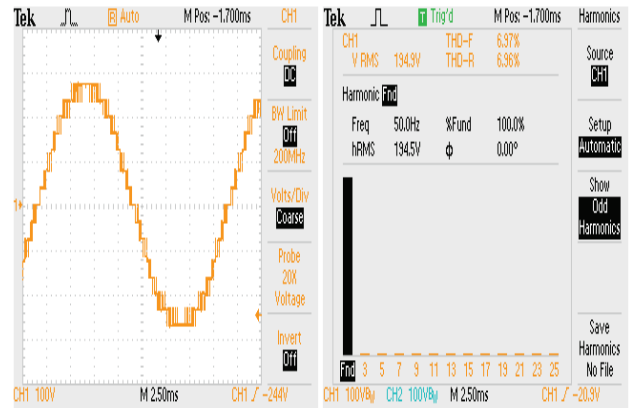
Tek R Auto M Pos: -1.700ms CH1

Coupling
DC

BW Limit
Off
200MHz

Volts/Div
Coarse

Probe
20X
Voltage

Invert
Off

CH1 100V M 2.50ms CH1 ⨍ -244V

Tek T Trig'd M Pos: -1.700ms Harmonics

CH1 THD-F 6.37%
V RMS 194.9V THD-R 6.36%

Harmonic Fnd

Freq 50.0Hz %Fund 100.0%
hRMS 194.5V ϕ 0.00°

Fnd 3 5 7 9 11 13 15 17 19 21 23 25

CH1 100V$_{BW}$ CH2 100V$_{BW}$ M 2.50ms CH1 ⨍ -20.9V

Source
CH1

Setup
Automatic

Show
Odd
Harmonics

Save
Harmonics
No File